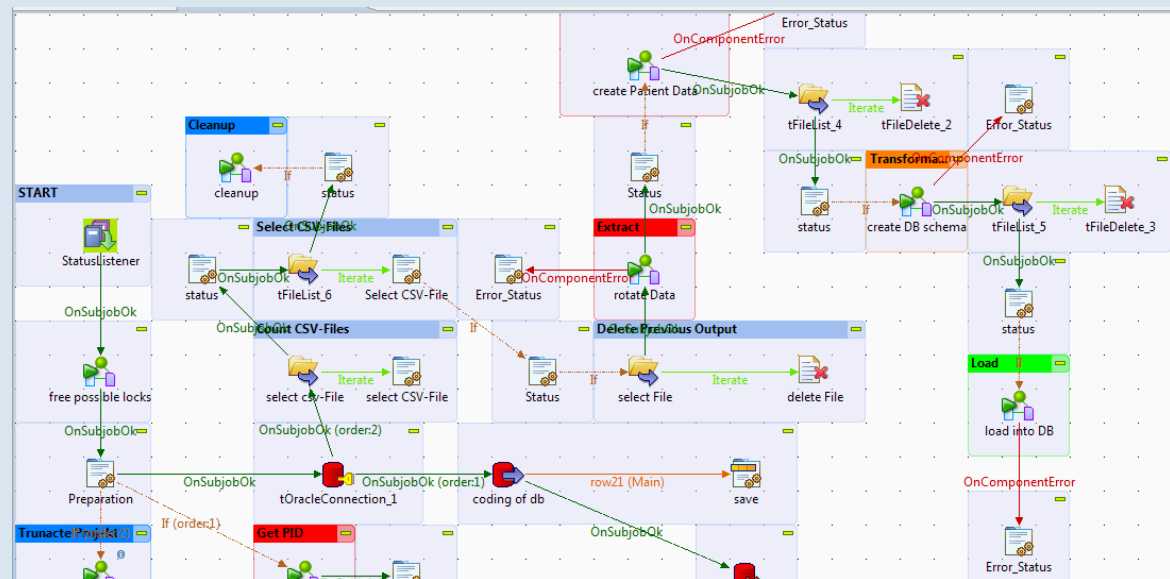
Error_Status
OnComponentError
create Patient Data
OnSubjobOk
tFileList_4
Iterate
tFileDelete_2
Error_Status
Cleanup
cleanup
If
status
If
Status
OnSubjobOk
status
Transforma...
OnComponentError
If
create DB schema
OnSubjobOk
tFileList_5
Iterate
tFileDelete_3
START
StatusListener
Select CSV-Files
status
OnSubjobOk
tFileList_6
Iterate
Select CSV-File
Error_Status
OnComponentError
Extract
rotate Data
OnSubjobOk
status
OnSubjobOk
OnSubjobOk
Count CSV-Files
If
Delete Previous Output
Load
free possible locks
select csv-File
Iterate
select CSV-File
Status
If
select File
Iterate
delete File
OnSubjobOk
OnSubjobOk (order:2)
load into DB
Preparation
OnSubjobOk
tOracleConnection_1
OnSubjobOk (order:1)
coding of db
row21 (Main)
save
OnComponentError
If (order:1)
OnSubjobOk
Truncate Project
Get PID
Error_Status